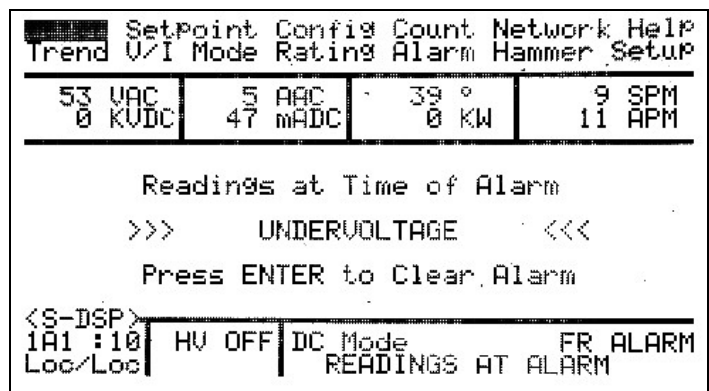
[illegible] Setpoint Config Count Network Help
Trend V/I Mode Rating Alarm Hammer Setup

| 53 VAC 0 KVDC | 5 AAC 47 mADC | 39 ° 0 KW | 9 SPM 11 APM |
|---|---|---|---|

Readings at Time of Alarm

>>> UNDERVOLTAGE <<<

Press ENTER to Clear Alarm

<S-DSP>
1A1 :10
Loc/Loc

HV OFF

DC Mode FR ALARM
READINGS AT ALARM